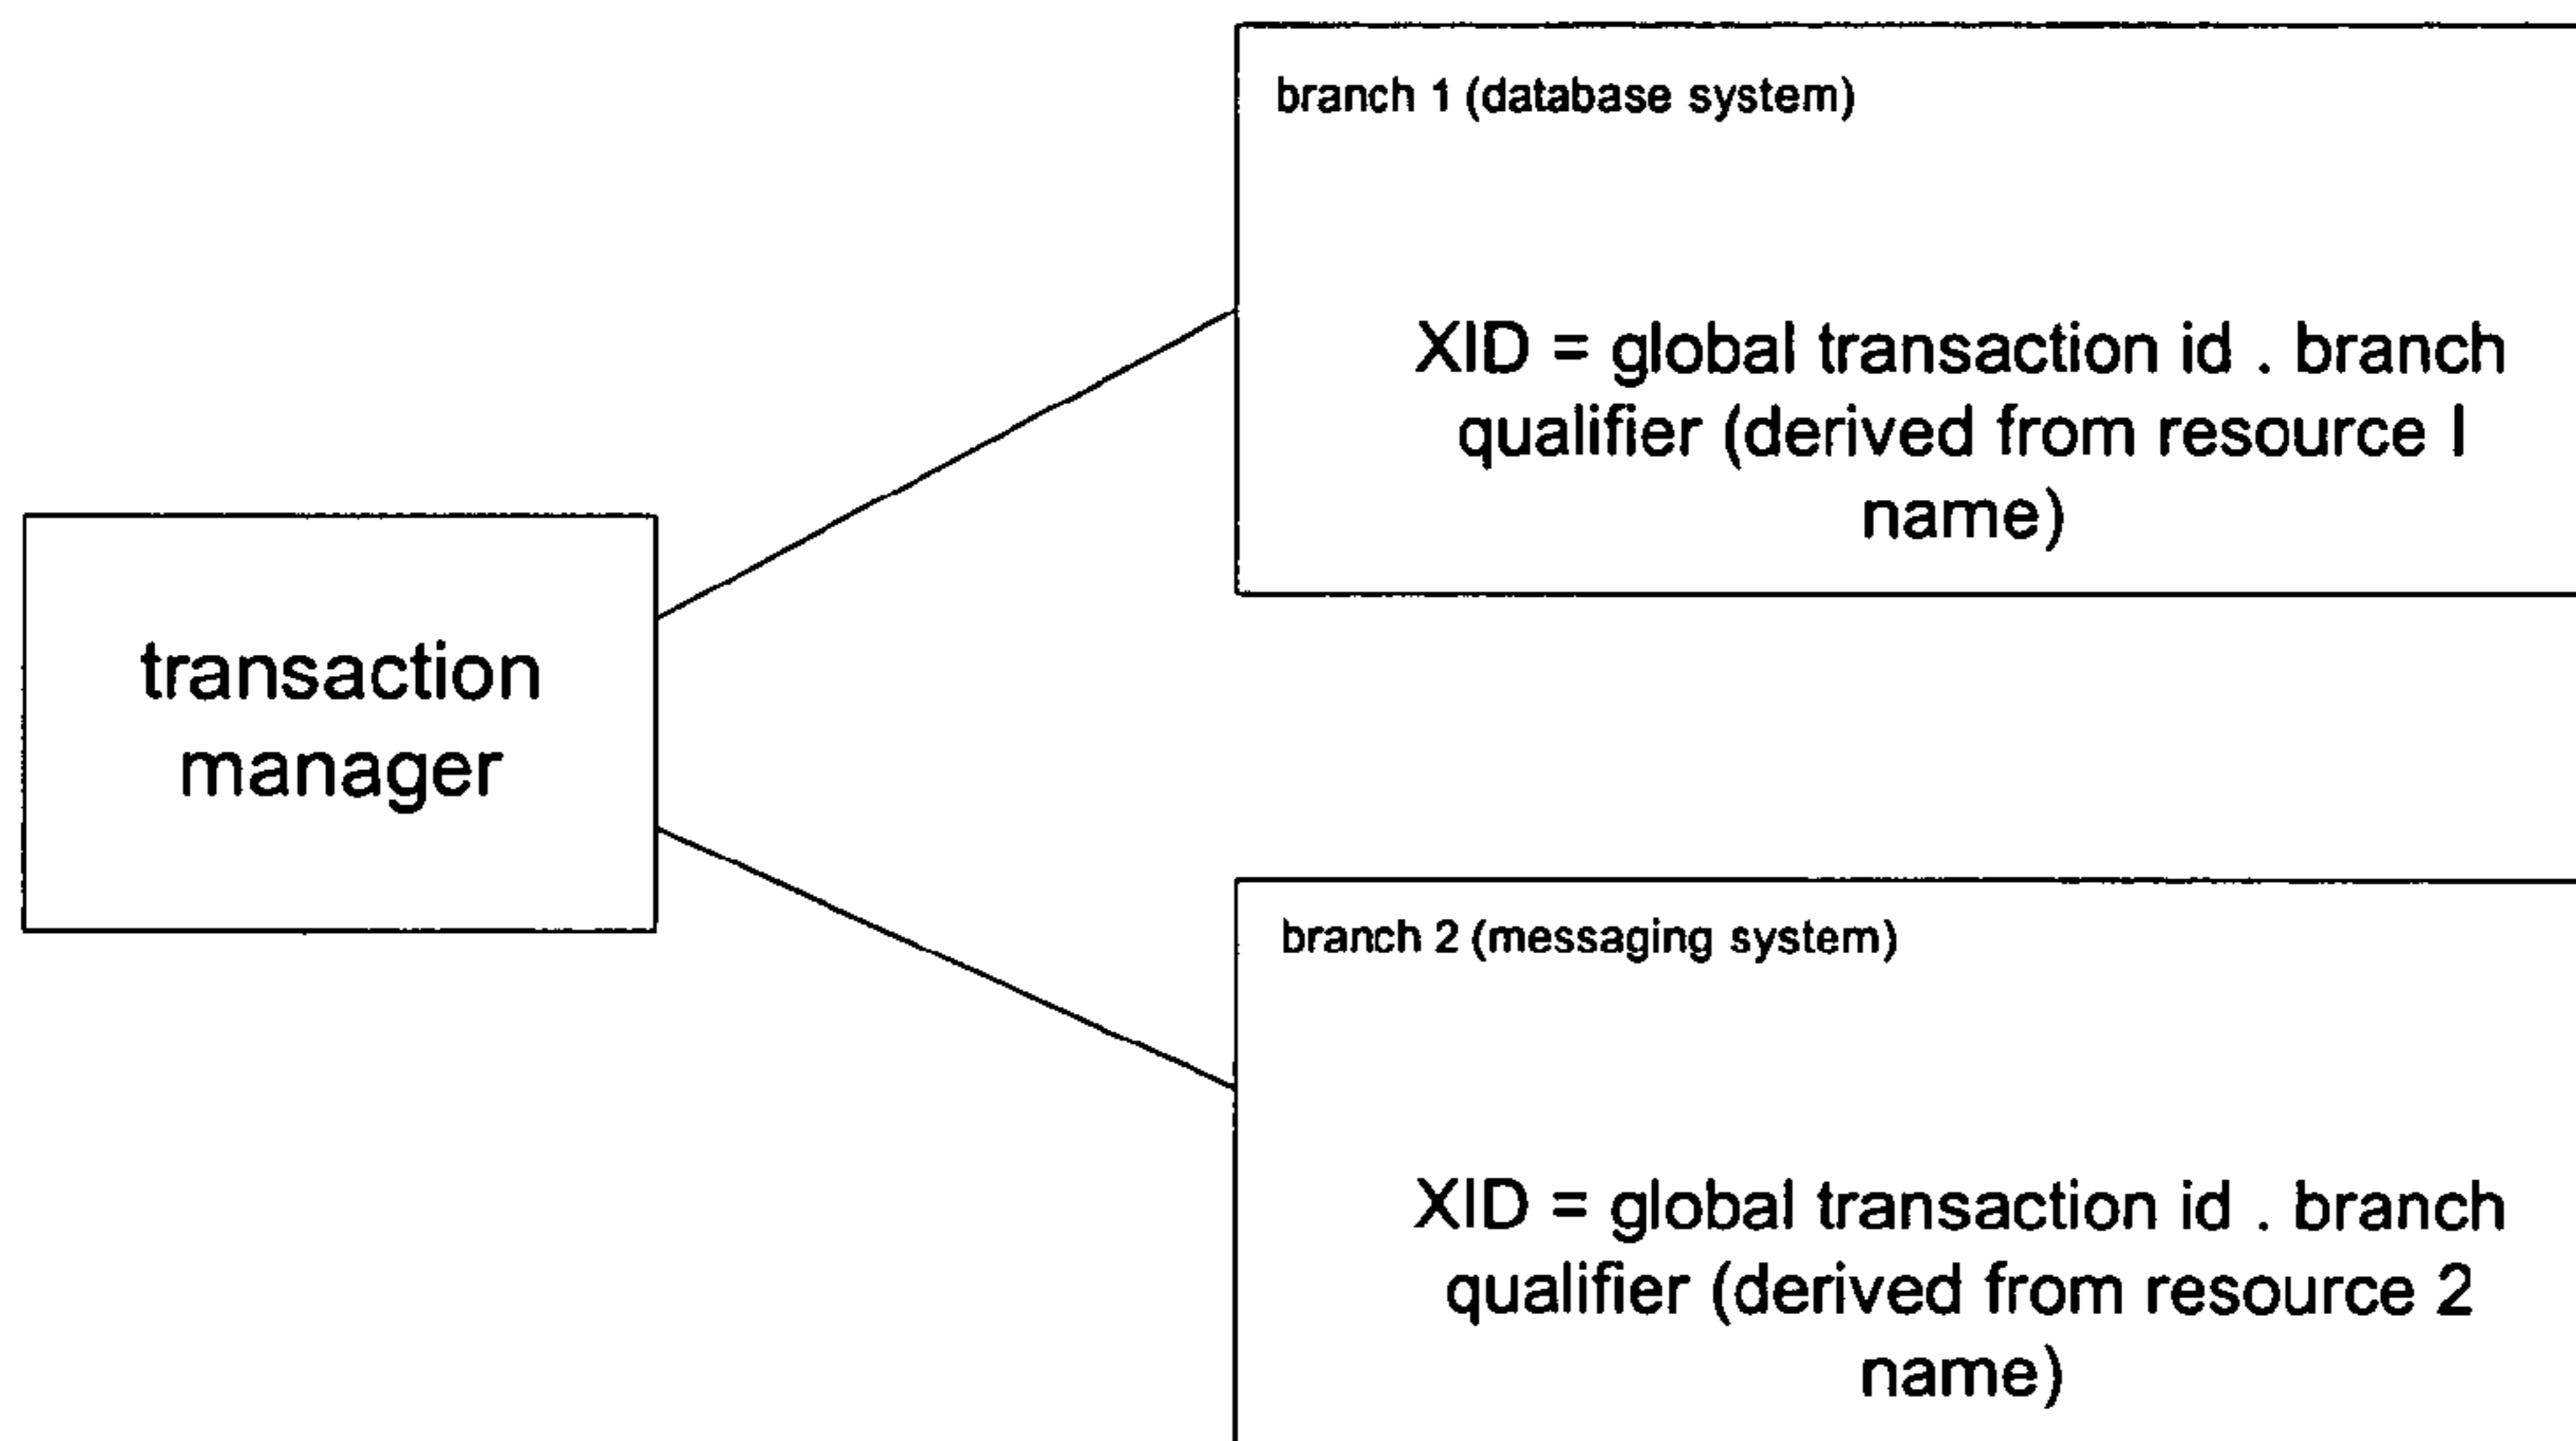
transaction manager

branch 1 (database system)

XID = global transaction id . branch qualifier (derived from resource I name)

branch 2 (messaging system)

XID = global transaction id . branch qualifier (derived from resource 2 name)